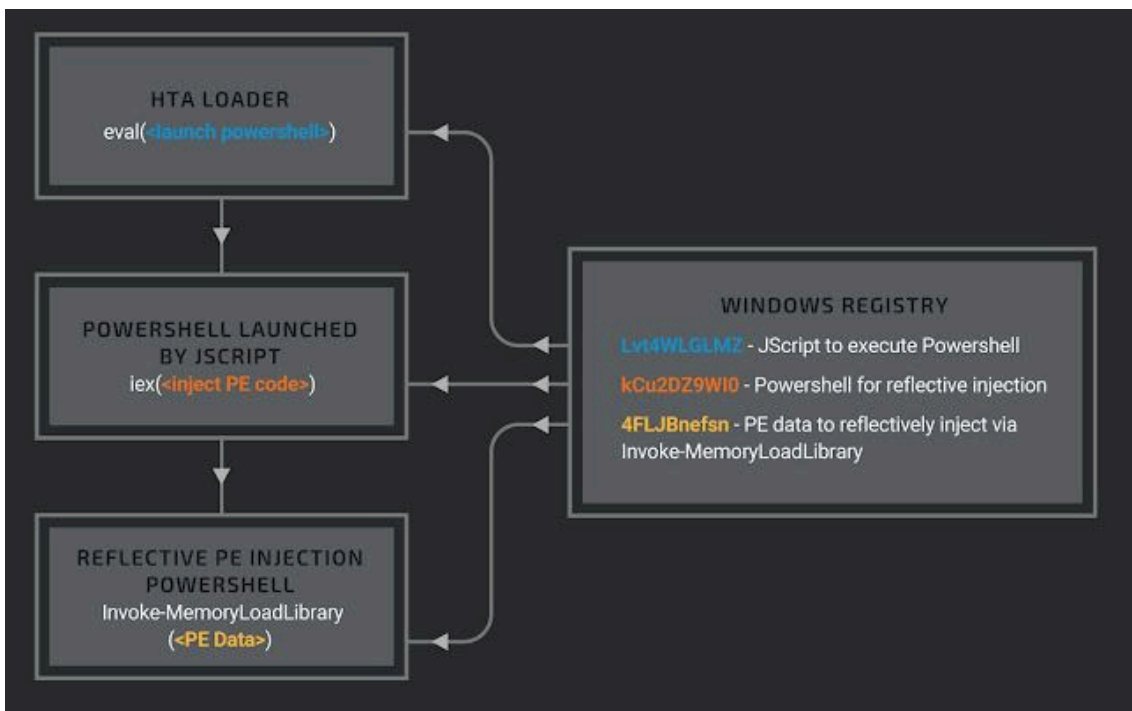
HTA LOADER
eval(<launch powershell>)

POWERSHELL LAUNCHED BY JSCRIPT
iex(<inject PE code>)

REFLECTIVE PE INJECTION POWERSHELL
Invoke-MemoryLoadLibrary (<PE Data>)

WINDOWS REGISTRY
Lvt4WLGLMZ - JScript to execute Powershell
kCu2DZ9WI0 - Powershell for reflective injection
4FLJBnefsn - PE data to reflectively inject via Invoke-MemoryLoadLibrary